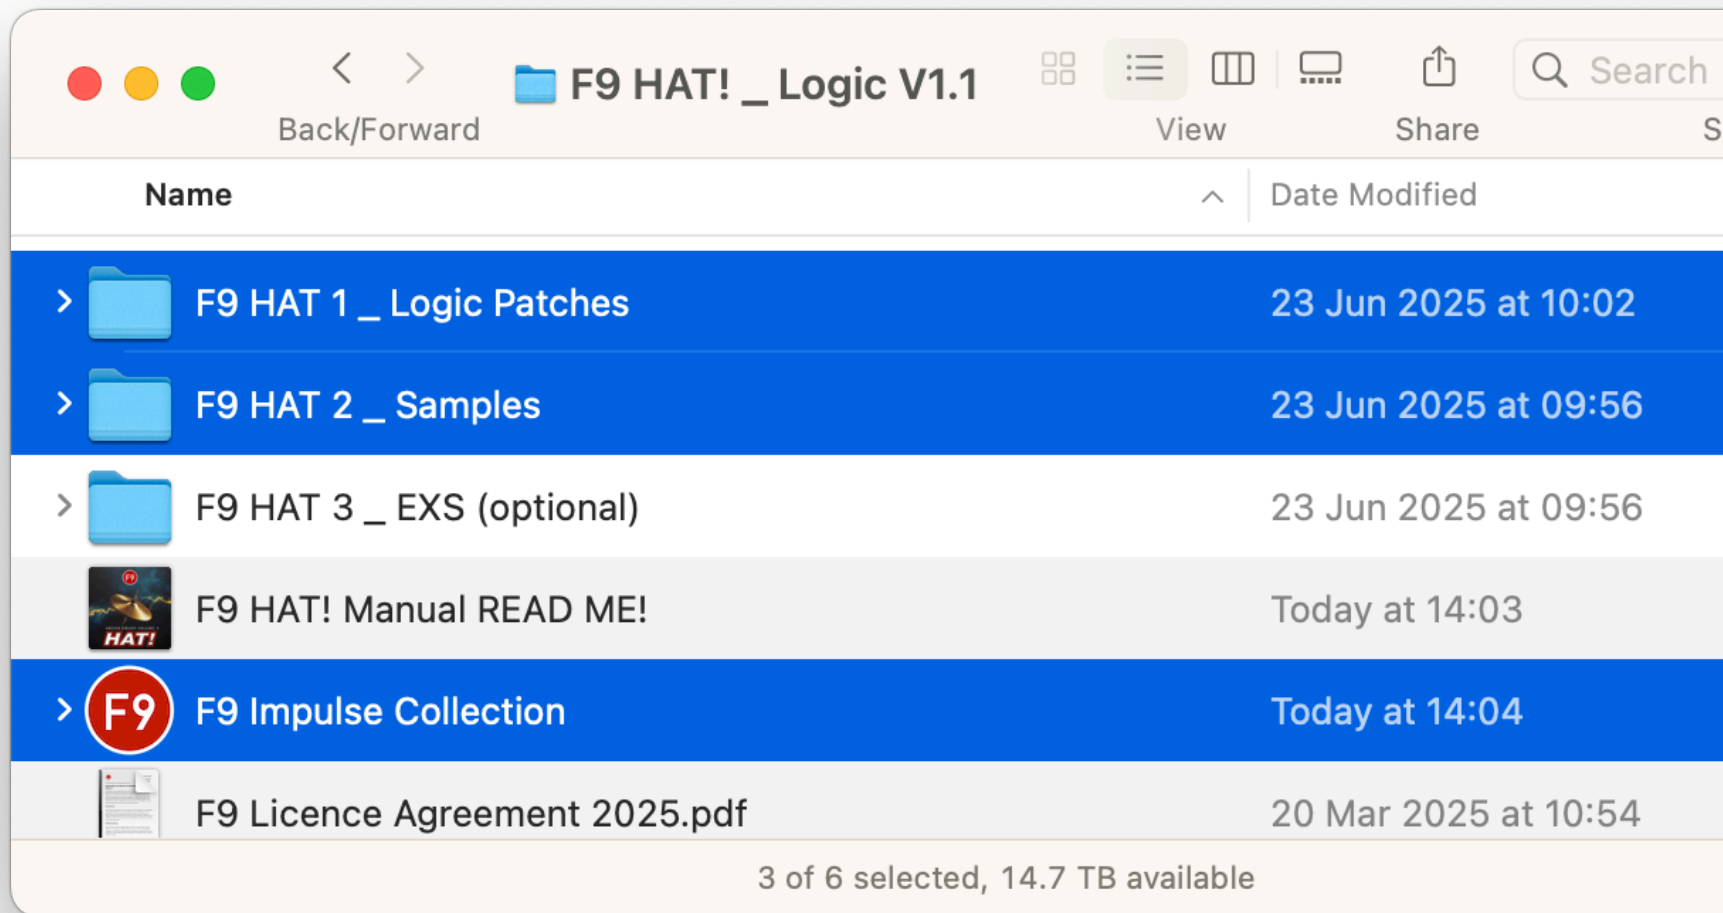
Back/Forward

F9 HAT! _ Logic V1.1

View

Share

Search

S

| Name | Date Modified |
|---|---|
| F9 HAT 1 _ Logic Patches | 23 Jun 2025 at 10:02 |
| F9 HAT 2 _ Samples | 23 Jun 2025 at 09:56 |
| F9 HAT 3 _ EXS (optional) | 23 Jun 2025 at 09:56 |
| F9 HAT! Manual READ ME! | Today at 14:03 |
| F9 Impulse Collection | Today at 14:04 |
| F9 Licence Agreement 2025.pdf | 20 Mar 2025 at 10:54 |

HAT!

F9

3 of 6 selected, 14.7 TB available